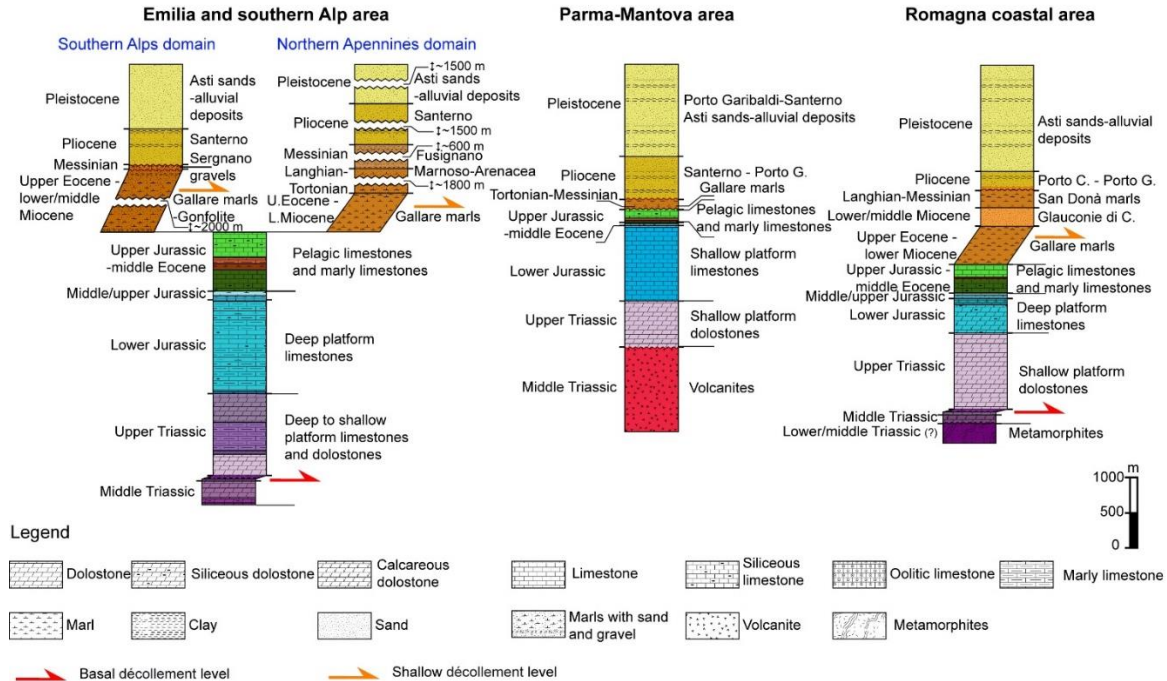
Emilia and southern Alp area

Southern Alps domain

Pleistocene
Asti sands -alluvial deposits
Pliocene
Santerno
Messinian
Sergnano gravels
Upper Eocene - lower/middle Miocene
Gallare marls
Gonfolite
↕~2000 m
Upper Jurassic -middle Eocene
Pelagic limestones and marly limestones
Middle/upper Jurassic
Lower Jurassic
Deep platform limestones
Upper Triassic
Deep to shallow platform limestones and dolostones
Middle Triassic

Northern Apennines domain

Pleistocene
↕~1500 m
Asti sands -alluvial deposits
Pliocene
Santerno
↕~1500 m
↕~600 m
Messinian
Fusignano
Langhian-
Marnoso-Arenacea
Tortonian
↕~1800 m
U.Eocene - L.Miocene
Gallare marls

Parma-Mantova area

Pleistocene
Porto Garibaldi-Santerno Asti sands-alluvial deposits
Pliocene
Santerno - Porto G.
Gallare marls
Tortonian-Messinian
Upper Jurassic -middle Eocene
Pelagic limestones and marly limestones
Lower Jurassic
Shallow platform limestones
Upper Triassic
Shallow platform dolostones
Middle Triassic
Volcanites

Romagna coastal area

Pleistocene
Asti sands-alluvial deposits
Pliocene
Porto C. - Porto G.
Langhian-Messinian
San Donà marls
Lower/middle Miocene
Glauconie di C.
Upper Eocene - lower Miocene
Gallare marls
Upper Jurassic - middle Eocene
Pelagic limestones and marly limestones
Middle/upper Jurassic
Lower Jurassic
Deep platform limestones
Upper Triassic
Shallow platform dolostones
Middle Triassic
Lower/middle Triassic (?)
Metamorphites

m
1000
500
0

Legend

Dolostone
Siliceous dolostone
Calcareous dolostone
Limestone
Siliceous limestone
Oolitic limestone
Marly limestone
Marl
Clay
Sand
Marls with sand and gravel
Volcanite
Metamorphites
Basal décollement level
Shallow décollement level